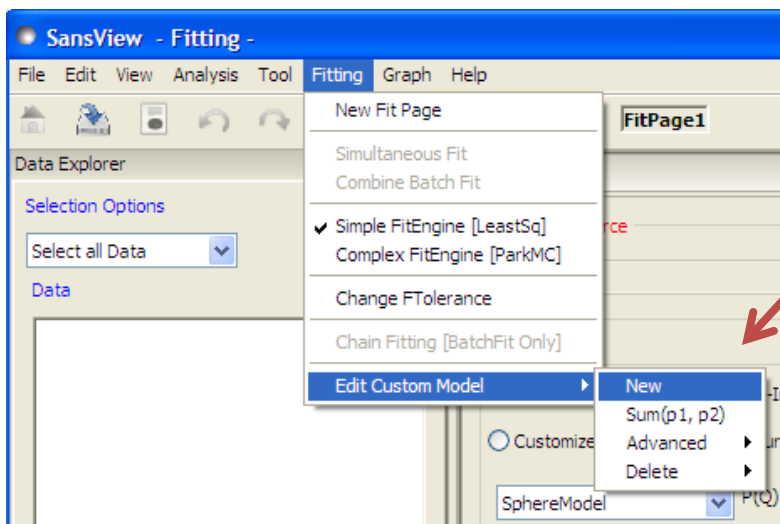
SansView - Fitting -

File Edit View Analysis Tool Fitting Graph Help

FitPage1

Data Explorer

Selection Options

Select all Data

Data

New Fit Page

Simultaneous Fit

Combine Batch Fit

✔ Simple FitEngine [LeastSq]

Complex FitEngine [ParkMC]

Change FTolerance

Chain Fitting [BatchFit Only]

Edit Custom Model

New

Sum(p1, p2)

Advanced

Delete

rce

Customize

SphereModel

P(Q)